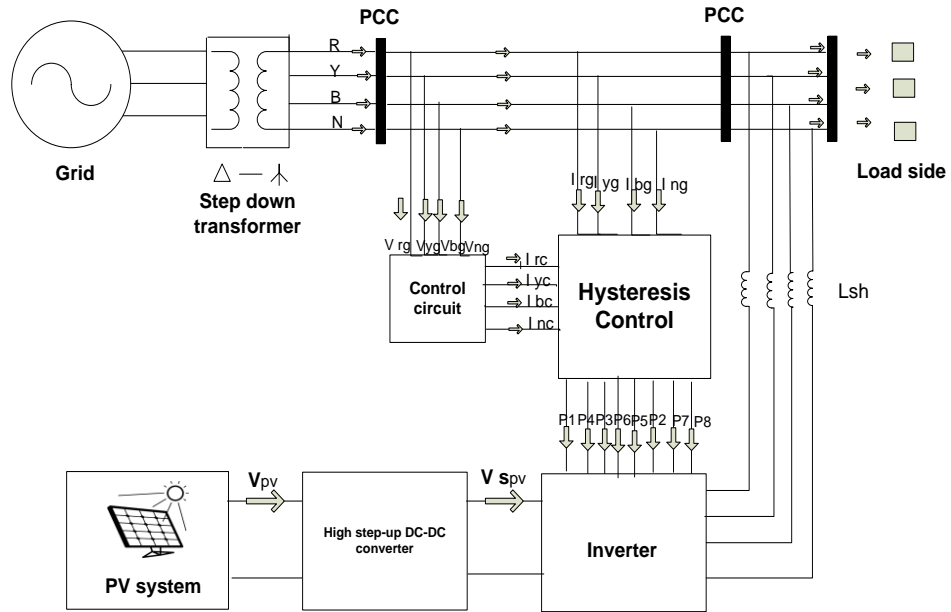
PCC

PCC

R

Y

B

N

Grid

△ — ⅄

Step down transformer

Load side

V rg Vyg Vbg Vng

I rc

I yc

I bc

I nc

Control circuit

I rg I yg I bg I ng

Hysteresis Control

Lsh

P1 P4 P3 P6 P5 P2 P7 P8

Vpv

V spv

PV system

High step-up DC-DC converter

Inverter